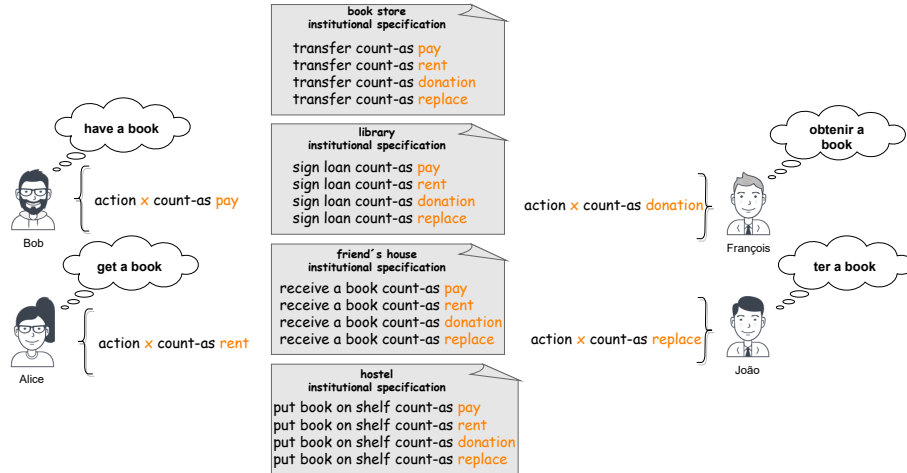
have a book

Bob

action x count-as pay

get a book

Alice

action x count-as rent

book store
institutional specification

transfer count-as pay
transfer count-as rent
transfer count-as donation
transfer count-as replace

library
institutional specification

sign loan count-as pay
sign loan count-as rent
sign loan count-as donation
sign loan count-as replace

friend´s house
institutional specification

receive a book count-as pay
receive a book count-as rent
receive a book count-as donation
receive a book count-as replace

hostel
institutional specification

put book on shelf count-as pay
put book on shelf count-as rent
put book on shelf count-as donation
put book on shelf count-as replace

obtenir a book

action x count-as donation

François

ter a book

action x count-as replace

João